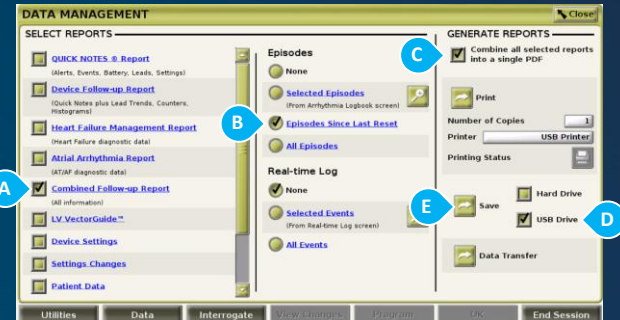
DATA MANAGEMENT

Close

SELECT REPORTS

QUICK NOTES ® Report
(Alerts, Events, Battery, Leads, Settings)

Device Follow-up Report
(Quick Notes plus Lead Trends, Counters, Histograms)

Heart Failure Management Report
(Heart Failure diagnostic data)

Atrial Arrhythmia Report
(AT/AF diagnostic data)

A

Combined Follow-up Report
(All information)

LV VectorGuide™

Device Settings

Settings Changes

Patient Data

Episodes

None

Selected Episodes
(From Arrhythmia Logbook screen)

B

Episodes Since Last Reset

All Episodes

Real-time Log

None

Selected Events
(From Real-time Log screen)

All Events

GENERATE REPORTS

C

Combine all selected reports into a single PDF

Print

Number of Copies 1

Printer USB Printer

Printing Status

E

Save

Hard Drive

USB Drive

D

Data Transfer

Utilities | Data | Interrogate | View Changes | Program | OK | End Session